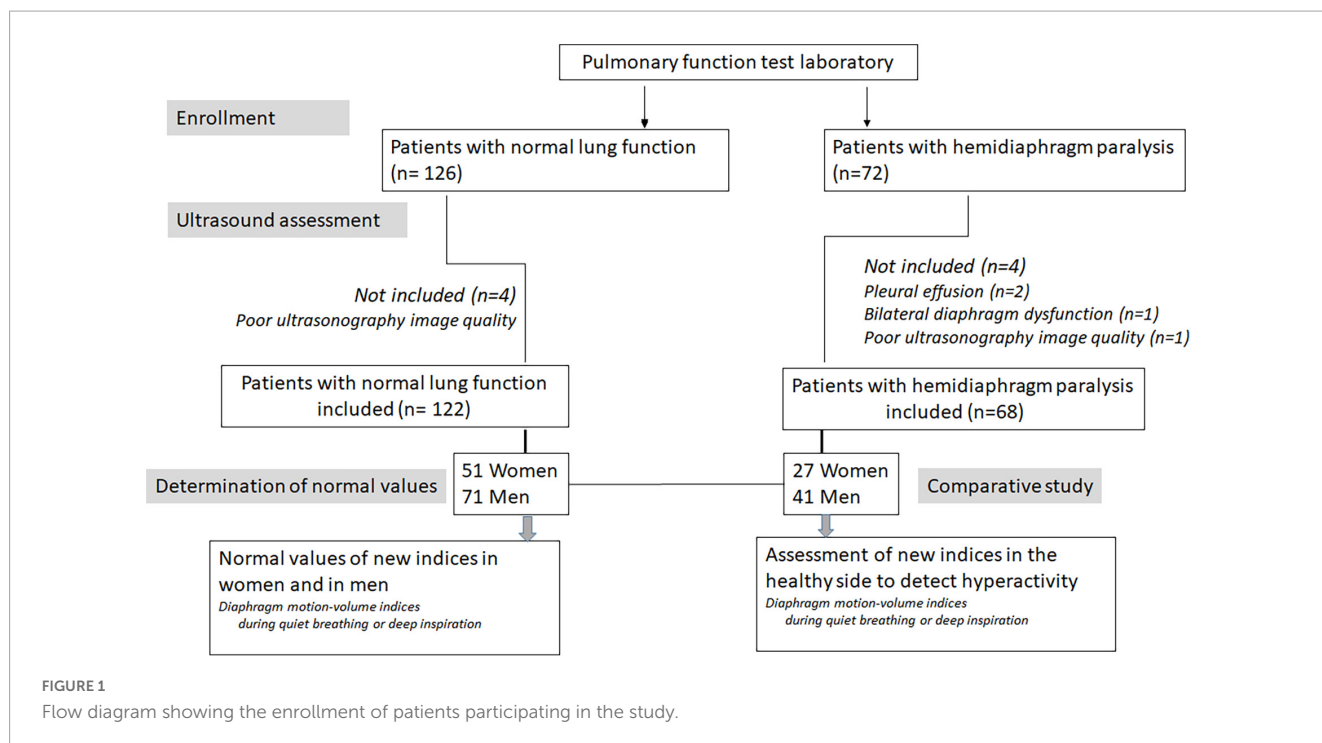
Pulmonary function test laboratory

Enrollment

Patients with normal lung function (n= 126)

Patients with hemidiaphragm paralysis (n=72)

Ultrasound assessment

Not included (n=4)
Poor ultrasonography image quality

Not included (n=4)
Pleural effusion (n=2)
Bilateral diaphragm dysfunction (n=1)
Poor ultrasonography image quality (n=1)

Patients with normal lung function included (n= 122)

Patients with hemidiaphragm paralysis included (n=68)

Determination of normal values

51 Women
71 Men

27 Women
41 Men

Comparative study

Normal values of new indices in women and in men
Diaphragm motion-volume indices during quiet breathing or deep inspiration

Assessment of new indices in the healthy side to detect hyperactivity
Diaphragm motion-volume indices during quiet breathing or deep inspiration

FIGURE 1
Flow diagram showing the enrollment of patients participating in the study.